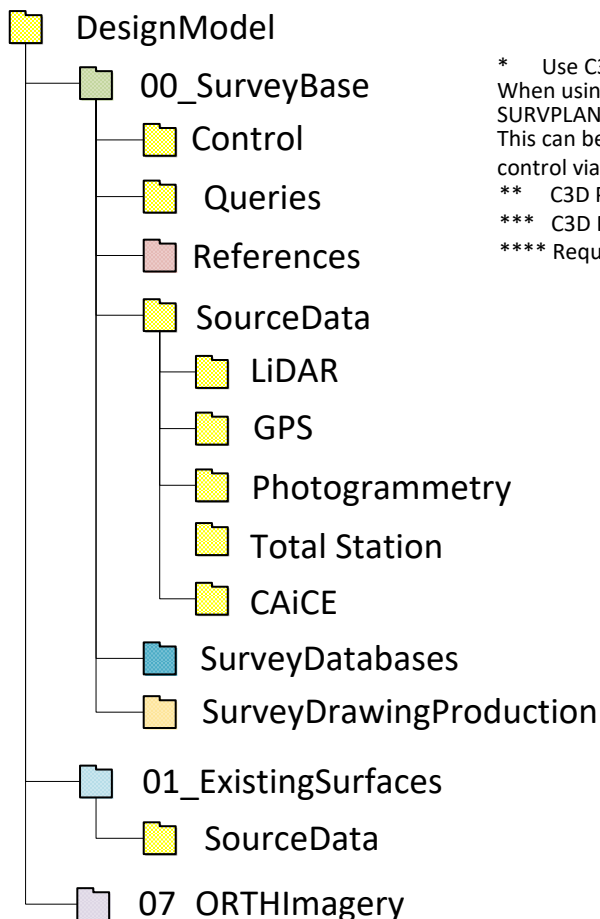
DesignModel

00_SurveyBase

Control

Queries

References

SourceData

LiDAR

GPS

Photogrammetry

Total Station

CAiCE

SurveyDatabases

SurveyDrawingProduction

01_ExistingSurfaces

SourceData

07_ORTHImagery

* Use C3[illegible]
When usin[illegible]
SURVPLAN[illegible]
This can be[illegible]
control via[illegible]
** C3D F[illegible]
*** C3D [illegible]
**** Requ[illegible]